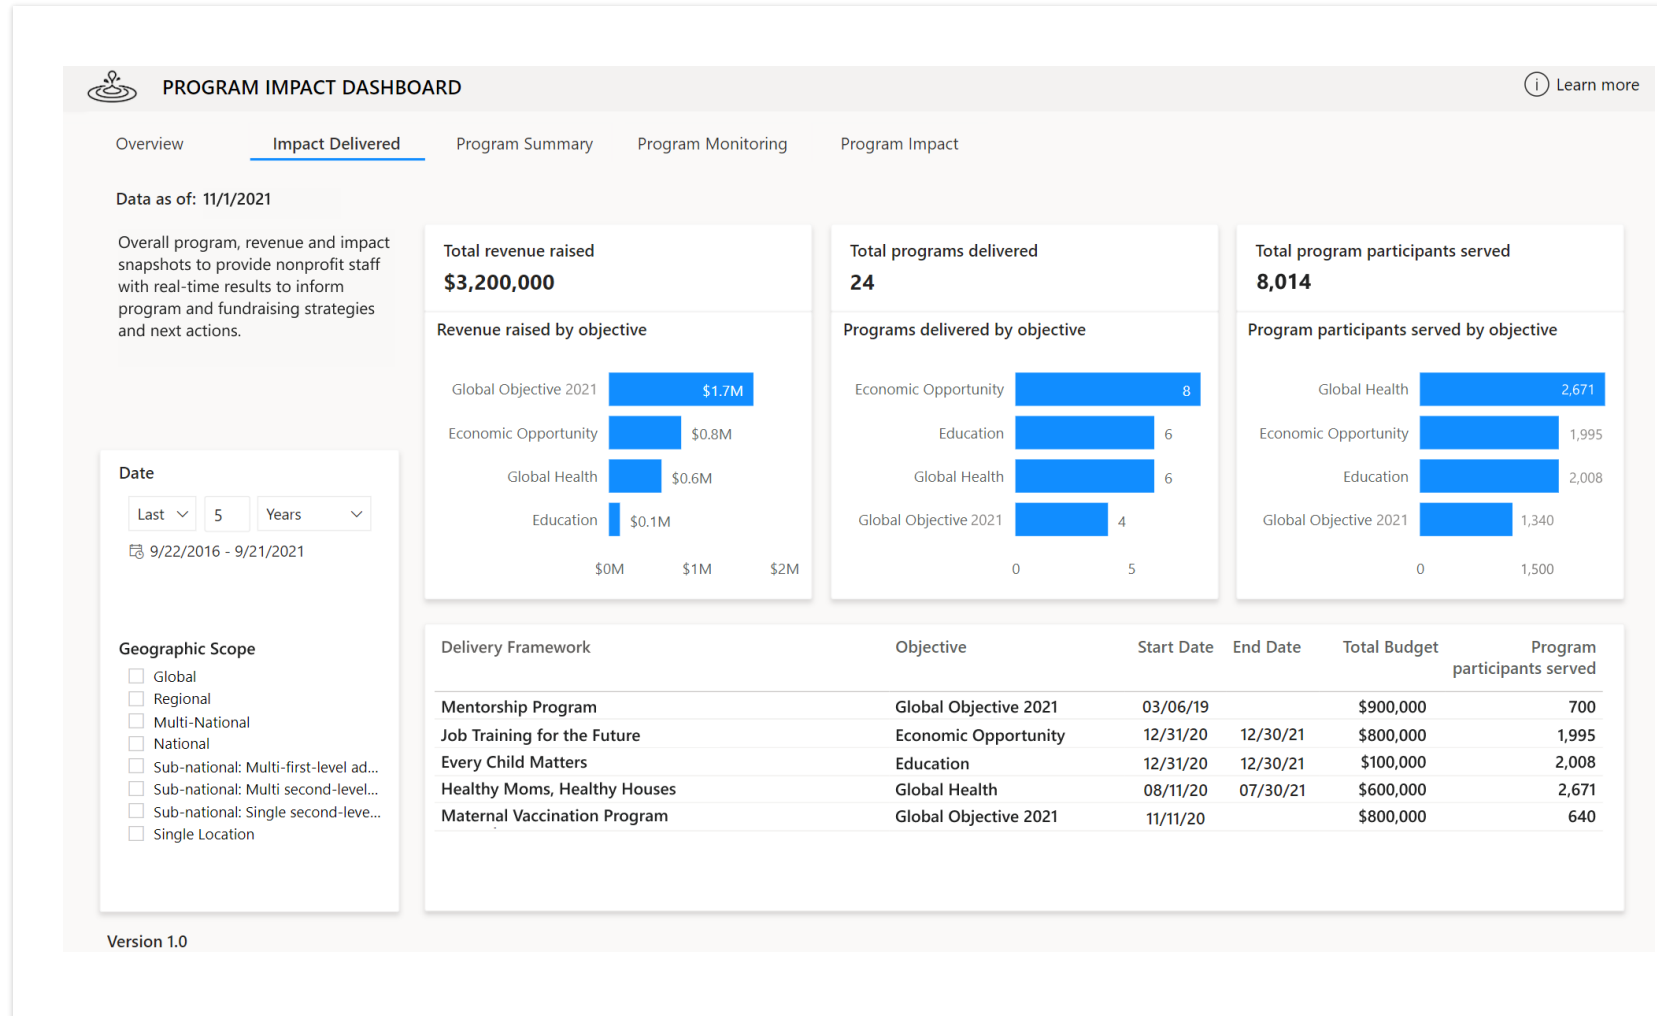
PROGRAM IMPACT DASHBOARD

Learn more

Overview | Impact Delivered | Program Summary | Program Monitoring | Program Impact

Data as of: 11/1/2021

Overall program, revenue and impact snapshots to provide nonprofit staff with real-time results to inform program and fundraising strategies and next actions.

Total revenue raised
$3,200,000

Revenue raised by objective

Global Objective 2021 $1.7M
Economic Opportunity $0.8M
Global Health $0.6M
Education $0.1M

$0M $1M $2M

Total programs delivered
24

Programs delivered by objective

Economic Opportunity 8
Education 6
Global Health 6
Global Objective 2021 4

0 5

Total program participants served
8,014

Program participants served by objective

Global Health 2,671
Economic Opportunity 1,995
Education 2,008
Global Objective 2021 1,340

0 1,500

Date

Last | 5 | Years

9/22/2016 - 9/21/2021

Geographic Scope

Global
Regional
Multi-National
National
Sub-national: Multi-first-level ad...
Sub-national: Multi second-level...
Sub-national: Single second-leve...
Single Location

| Delivery Framework | Objective | Start Date | End Date | Total Budget | Program participants served |
|---|---|---|---|---|---|
| Mentorship Program | Global Objective 2021 | 03/06/19 | | $900,000 | 700 |
| Job Training for the Future | Economic Opportunity | 12/31/20 | 12/30/21 | $800,000 | 1,995 |
| Every Child Matters | Education | 12/31/20 | 12/30/21 | $100,000 | 2,008 |
| Healthy Moms, Healthy Houses | Global Health | 08/11/20 | 07/30/21 | $600,000 | 2,671 |
| Maternal Vaccination Program | Global Objective 2021 | 11/11/20 | | $800,000 | 640 |

Version 1.0